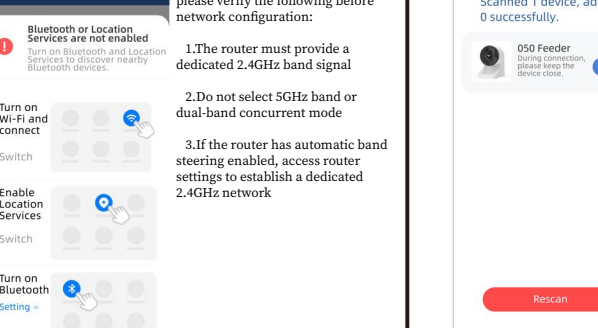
Bluetooth or Location Services are not enabled

Turn on Bluetooth and Location Services to discover nearby Bluetooth devices.

Turn on Wi-Fi and connect

Switch

Enable Location Services

Switch

Turn on Bluetooth

Setting »

please verify the following before network configuration:

1.The router must provide a dedicated 2.4GHz band signal

2.Do not select 5GHz band or dual-band concurrent mode

3.If the router has automatic band steering enabled, access router settings to establish a dedicated 2.4GHz network

Scanned 1 device, ad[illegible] 0 successfully.

050 Feeder

During connection, please keep the device close.

Rescan